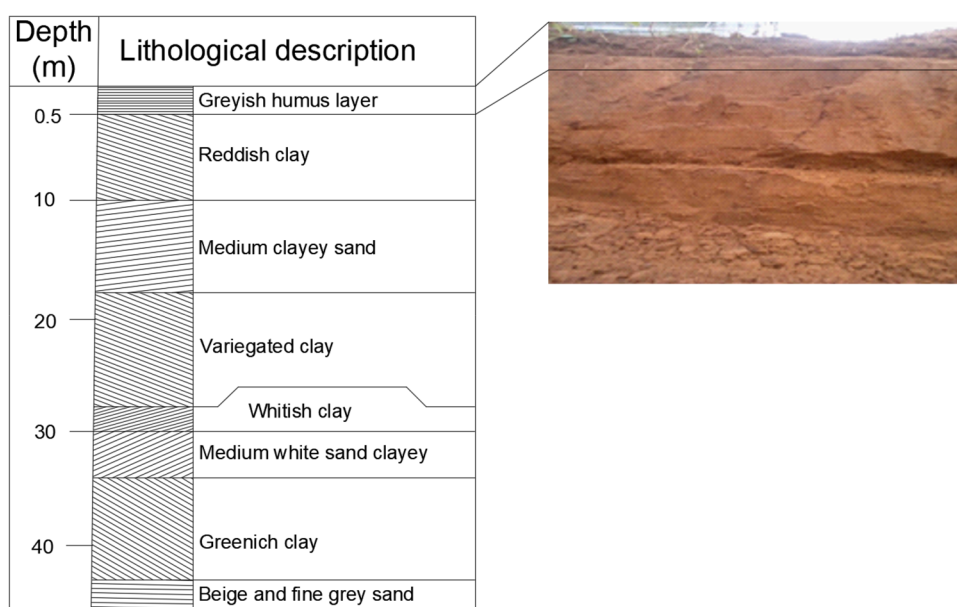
| Depth (m) | Lithological description |
|---|---|
| | Greyish humus layer |
| 0.5 | Reddish clay |
| 10 | Medium clayey sand |
| 20 | Variegated clay |
| | Whitish clay |
| 30 | Medium white sand clayey |
| 40 | Greenich clay |
| | Beige and fine grey sand |